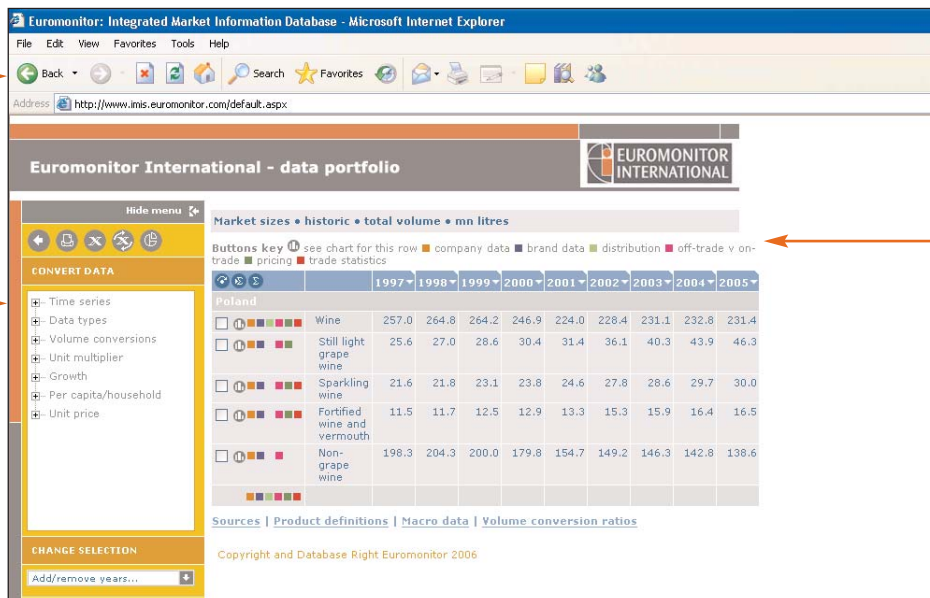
Euromonitor: Integrated Market Information Database - Microsoft Internet Explorer

File Edit View Favorites Tools Help

Back Search Favorites

Address http://www.imis.euromonitor.com/default.aspx

Euromonitor International - data portfolio

EUROMONITOR INTERNATIONAL

Hide menu

CONVERT DATA

Time series
Data types
Volume conversions
Unit multiplier
Growth
Per capita/household
Unit price

CHANGE SELECTION

Add/remove years...

Market sizes • historic • total volume • mn litres

Buttons key see chart for this row company data brand data distribution off-trade v on-trade pricing trade statistics

| | | 1997 | 1998 | 1999 | 2000 | 2001 | 2002 | 2003 | 2004 | 2005 |
|---|---|---|---|---|---|---|---|---|---|---|
| Poland | | | | | | | | | | |
| | Wine | 257.0 | 264.8 | 264.2 | 246.9 | 224.0 | 228.4 | 231.1 | 232.8 | 231.4 |
| | Still light grape wine | 25.6 | 27.0 | 28.6 | 30.4 | 31.4 | 36.1 | 40.3 | 43.9 | 46.3 |
| | Sparkling wine | 21.6 | 21.8 | 23.1 | 23.8 | 24.6 | 27.8 | 28.6 | 29.7 | 30.0 |
| | Fortified wine and vermouth | 11.5 | 11.7 | 12.5 | 12.9 | 13.3 | 15.3 | 15.9 | 16.4 | 16.5 |
| | Non-grape wine | 198.3 | 204.3 | 200.0 | 179.8 | 154.7 | 149.2 | 146.3 | 142.8 | 138.6 |

Sources | Product definitions | Macro data | Volume conversion ratios

Copyright and Database Right Euromonitor 2006